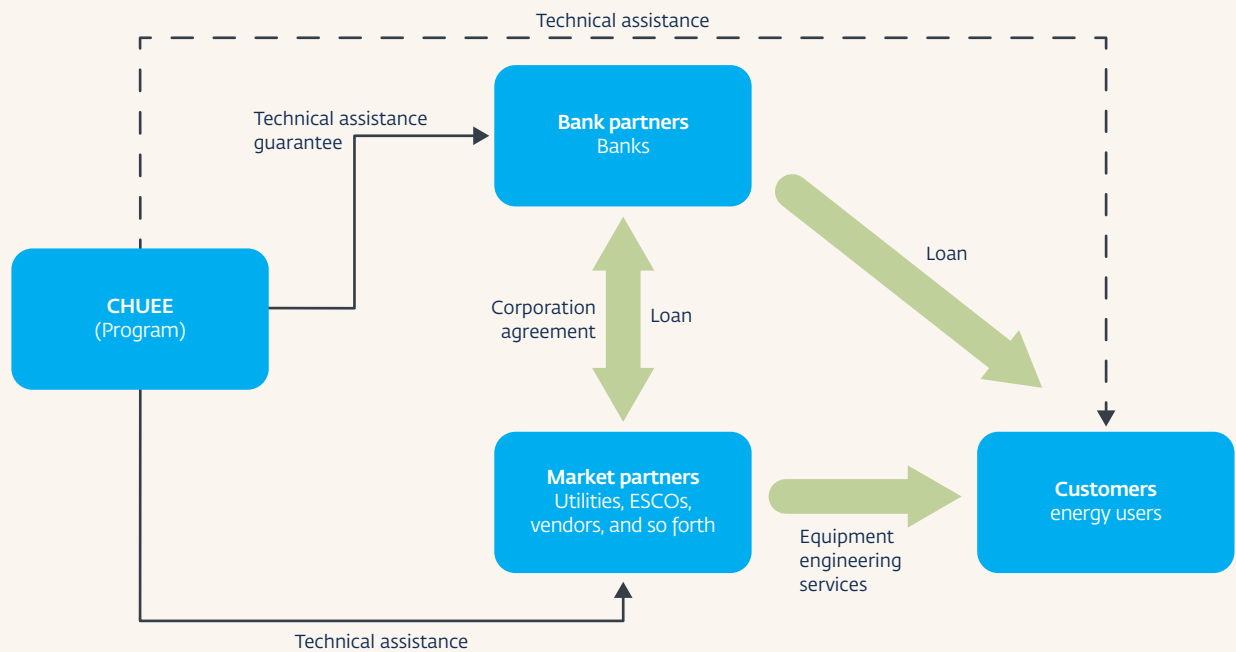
Technical assistance

Technical assistance guarantee

Bank partners
Banks

Loan

CHUEE
(Program)

Corporation agreement

Loan

Market partners
Utilities, ESCOs, vendors, and so forth

Equipment engineering services

Customers
energy users

Technical assistance